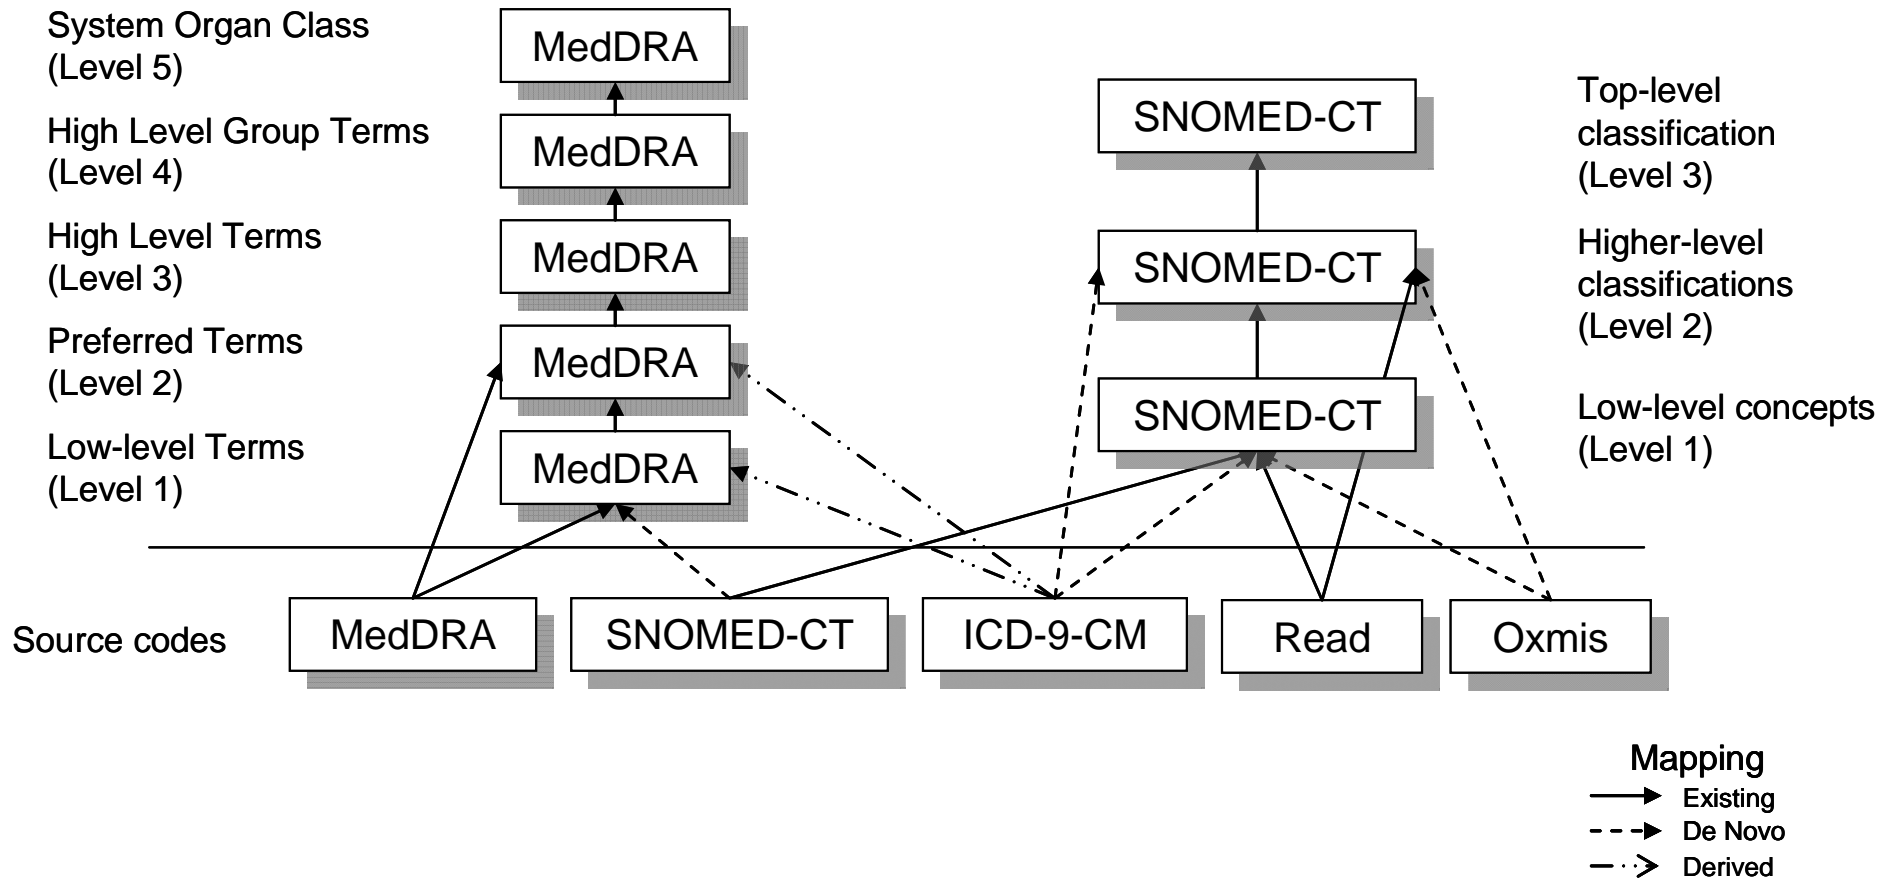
System Organ Class
(Level 5)

MedDRA

High Level Group Terms
(Level 4)

MedDRA

High Level Terms
(Level 3)

MedDRA

Preferred Terms
(Level 2)

MedDRA

Low-level Terms
(Level 1)

MedDRA

SNOMED-CT

Top-level classification
(Level 3)

SNOMED-CT

Higher-level classifications
(Level 2)

SNOMED-CT

Low-level concepts
(Level 1)

Source codes

MedDRA

SNOMED-CT

ICD-9-CM

Read

Oxmis

Mapping
Existing
De Novo
Derived